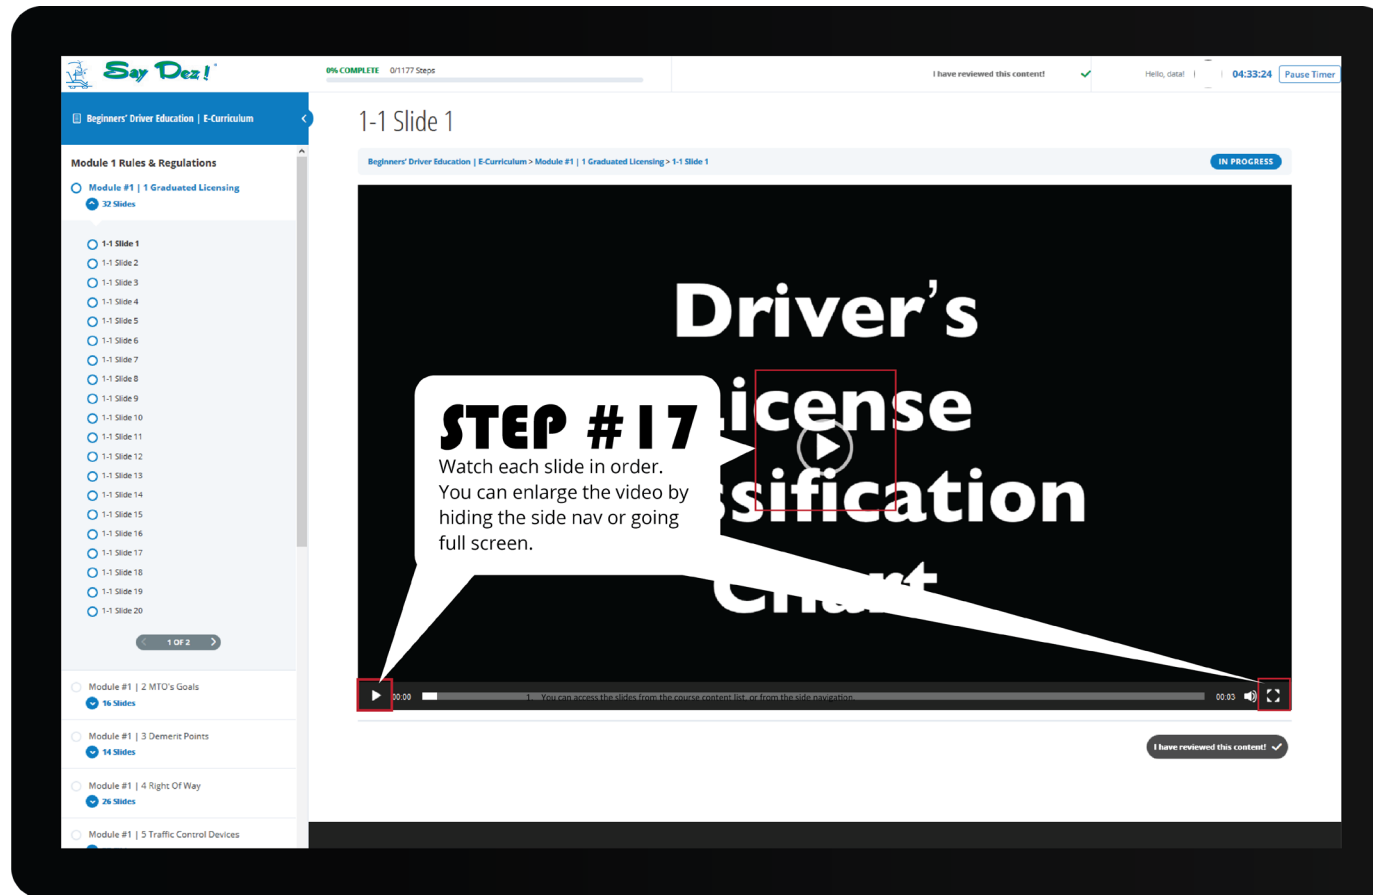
Say Dez!

0% COMPLETE 0/1177 Steps

I have reviewed this content!

Hello, data! | 04:33:24 Pause Timer

Beginners' Driver Education | E-Curriculum

Module 1 Rules & Regulations

Module #1 | 1 Graduated Licensing
32 Slides

1-1 Slide 1
1-1 Slide 2
1-1 Slide 3
1-1 Slide 4
1-1 Slide 5
1-1 Slide 6
1-1 Slide 7
1-1 Slide 8
1-1 Slide 9
1-1 Slide 10
1-1 Slide 11
1-1 Slide 12
1-1 Slide 13
1-1 Slide 14
1-1 Slide 15
1-1 Slide 16
1-1 Slide 17
1-1 Slide 18
1-1 Slide 19
1-1 Slide 20

1 OF 2

Module #1 | 2 MTO's Goals
16 Slides

Module #1 | 3 Demerit Points
14 Slides

Module #1 | 4 Right Of Way
26 Slides

Module #1 | 5 Traffic Control Devices

1-1 Slide 1

Beginners' Driver Education | E-Curriculum > Module #1 | 1 Graduated Licensing > 1-1 Slide 1

IN PROGRESS

Driver's
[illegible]icense
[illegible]ssification
Chart

STEP #17
Watch each slide in order. You can enlarge the video by hiding the side nav or going full screen.

00:00 1. You can access the slides from the course content list, or from the side navigation. 00:03

I have reviewed this content!